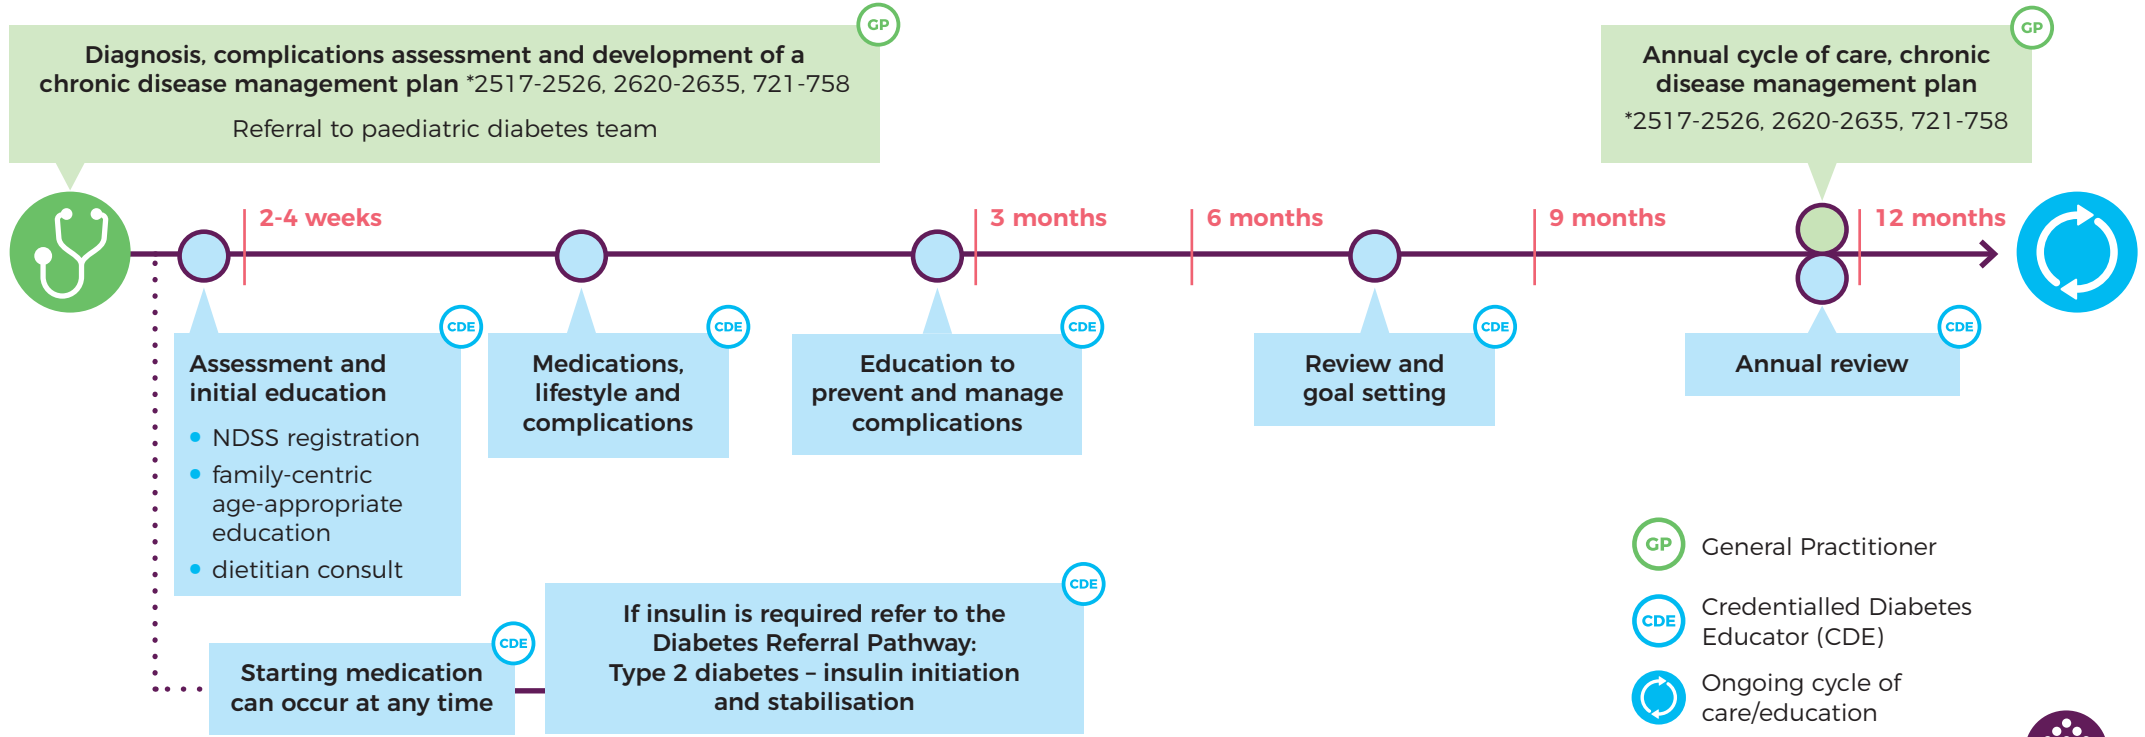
Diagnosis, complications assessment and development of a chronic disease management plan *2517-2526, 2620-2635, 721-758

Referral to paediatric diabetes team

GP

Annual cycle of care, chronic disease management plan

*2517-2526, 2620-2635, 721-758

GP

2-4 weeks

3 months

6 months

9 months

12 months

CDE

Assessment and initial education

- NDSS registration
- family-centric age-appropriate education
- dietitian consult

CDE

Medications, lifestyle and complications

CDE

Education to prevent and manage complications

CDE

Review and goal setting

CDE

Annual review

CDE

Starting medication can occur at any time

CDE

If insulin is required refer to the Diabetes Referral Pathway: Type 2 diabetes – insulin initiation and stabilisation

GP General Practitioner

CDE Credentialled Diabetes Educator (CDE)

Ongoing cycle of care/education